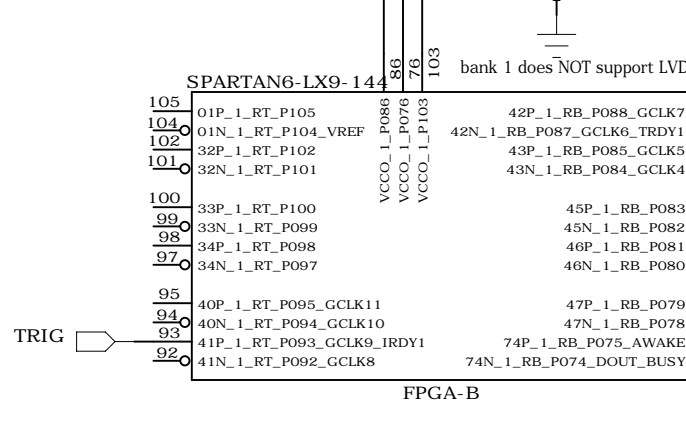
bank 1 does NOT support LVD

SPARTAN6-LX9-144

86
76
103

VCCO_1_P086
VCCO_1_P076
VCCO_1_P103

105
01P_1_RT_P105
104
01N_1_RT_P104_VREF
102
32P_1_RT_P102
101
32N_1_RT_P101

100
33P_1_RT_P100
99
33N_1_RT_P099
98
34P_1_RT_P098
97
34N_1_RT_P097

95
40P_1_RT_P095_GCLK11
94
40N_1_RT_P094_GCLK10
TRIG
93
41P_1_RT_P093_GCLK9_IRDY1
92
41N_1_RT_P092_GCLK8

42P_1_RB_P088_GCLK7
42N_1_RB_P087_GCLK6_TRDY1
43P_1_RB_P085_GCLK5
43N_1_RB_P084_GCLK4

45P_1_RB_P083
45N_1_RB_P082
46P_1_RB_P081
46N_1_RB_P080

47P_1_RB_P079
47N_1_RB_P078
74P_1_RB_P075_AWAKE
74N_1_RB_P074_DOUT_BUSY

FPGA-B